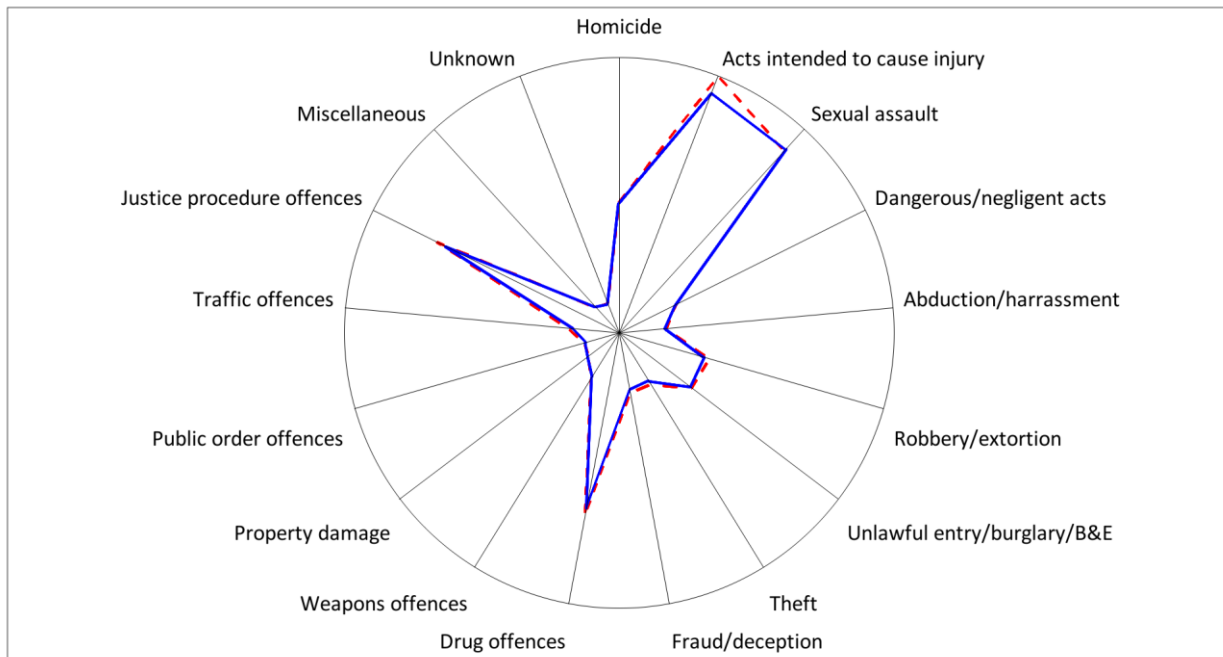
Homicide
Acts intended to cause injury
Sexual assault
Dangerous/negligent acts
Abduction/harrassment
Robbery/extortion
Unlawful entry/burglary/B&E
Theft
Fraud/deception
Drug offences
Weapons offences
Property damage
Public order offences
Traffic offences
Justice procedure offences
Miscellaneous
Unknown